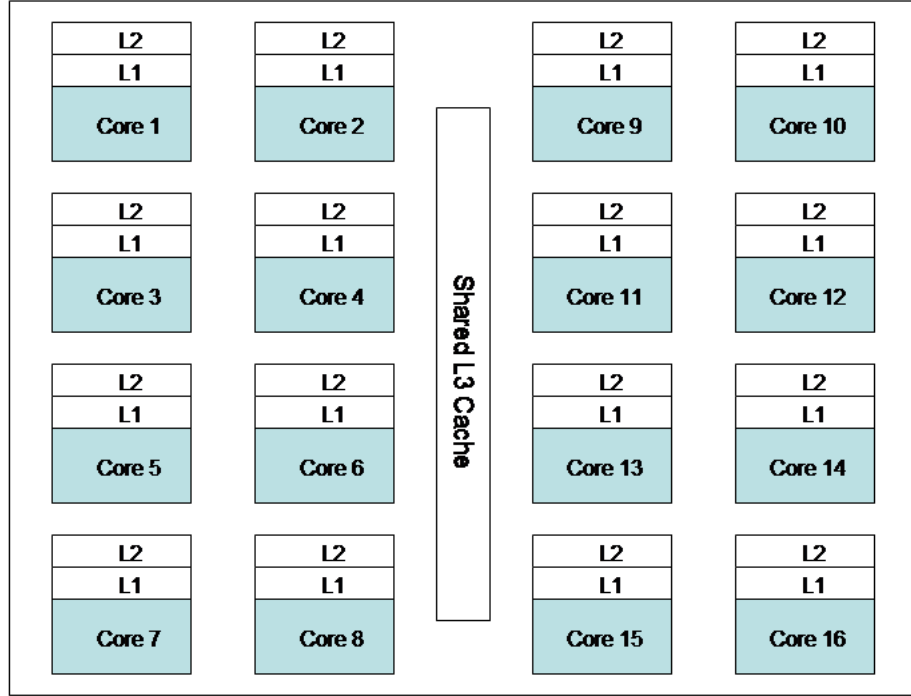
L2
L1
Core 1

L2
L1
Core 2

L2
L1
Core 9

L2
L1
Core 10

L2
L1
Core 3

L2
L1
Core 4

Shared L3 Cache

L2
L1
Core 11

L2
L1
Core 12

L2
L1
Core 5

L2
L1
Core 6

L2
L1
Core 13

L2
L1
Core 14

L2
L1
Core 7

L2
L1
Core 8

L2
L1
Core 15

L2
L1
Core 16